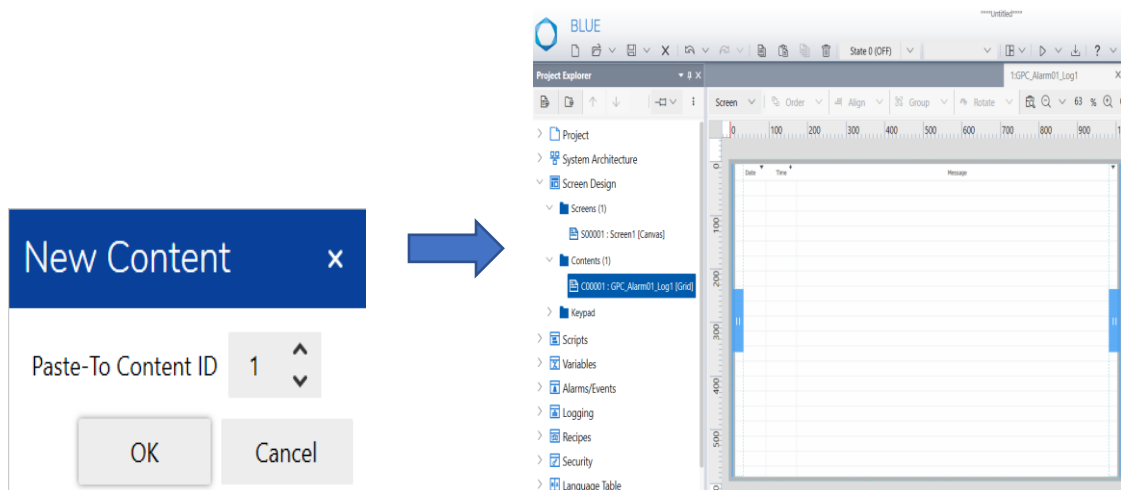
New Content ×

Paste-To Content ID 1

OK Cancel

BLUE

****Untitled****

State 0 (OFF)

Project Explorer

1:GPC_Alarm01_Log1 ×

Screen Order Align Group Rotate 63 %

Project
System Architecture
Screen Design
Screens (1)
S00001 : Screen1 [Canvas]
Contents (1)
C00001 : GPC_Alarm01_Log1 [Grid]
Keypad
Scripts
Variables
Alarms/Events
Logging
Recipes
Security
Language Table

0 100 200 300 400 500 600 700 800 900

0 100 200 300 400 500

Date Time Message